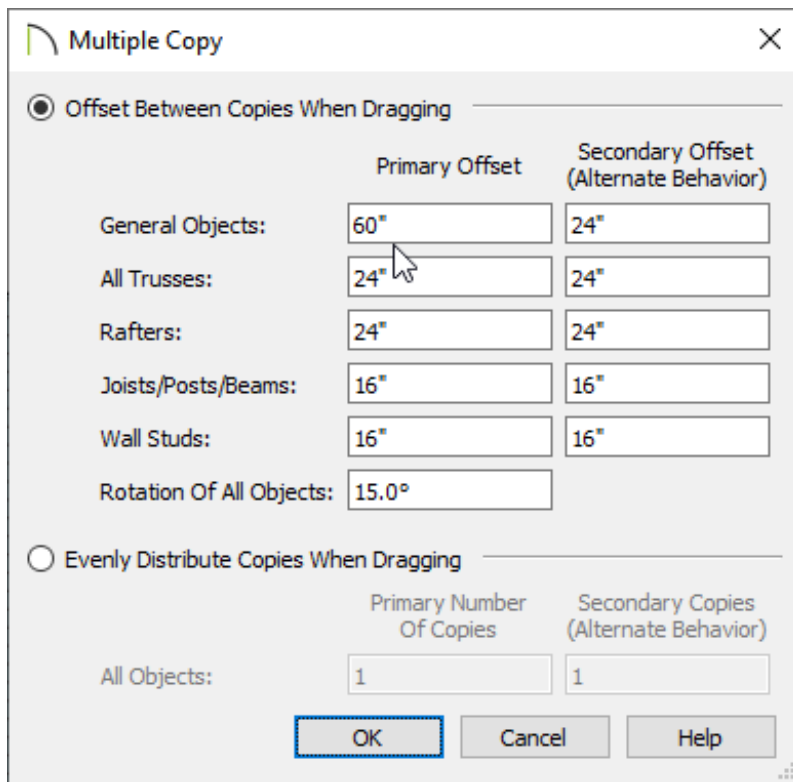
Multiple Copy

Offset Between Copies When Dragging

| | Primary Offset | Secondary Offset (Alternate Behavior) |
|---|---|---|
| General Objects: | 60" | 24" |
| All Trusses: | 24" | 24" |
| Rafters: | 24" | 24" |
| Joists/Posts/Beams: | 16" | 16" |
| Wall Studs: | 16" | 16" |
| Rotation Of All Objects: | 15.0° | |

Evenly Distribute Copies When Dragging

| | Primary Number Of Copies | Secondary Copies (Alternate Behavior) |
|---|---|---|
| All Objects: | 1 | 1 |

OK Cancel Help